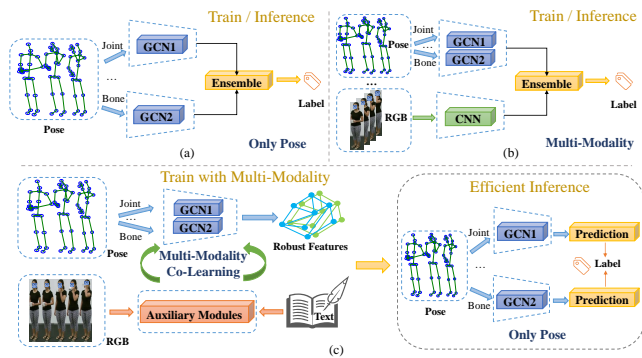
Train / Inference

Joint

GCN1

...

Ensemble

Label

Bone

GCN2

Pose

Only Pose

(a)

Train / Inference

Joint

Pose

GCN1

Bone

GCN2

Ensemble

Label

RGB

CNN

Multi-Modality

(b)

Train with Multi-Modality

Joint

GCN1

Bone

GCN2

Pose

Robust Features

Multi-Modality Co-Learning

RGB

Auxiliary Modules

Text

Efficient Inference

Joint

GCN1

Prediction

...

Label

Bone

GCN2

Prediction

Pose

Only Pose

(c)